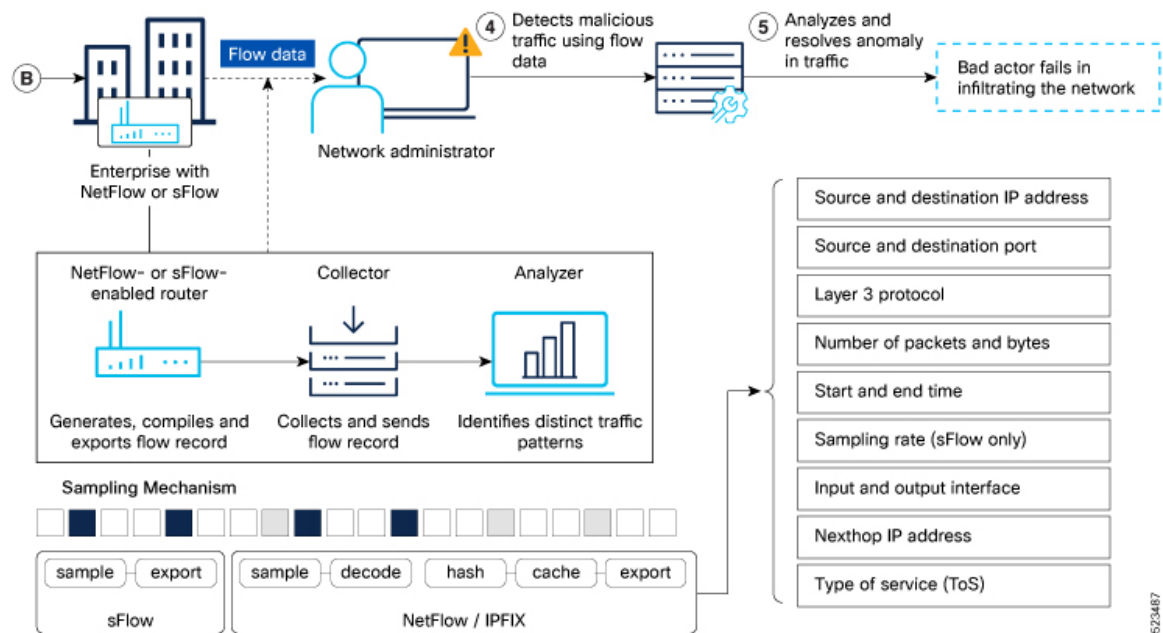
B

Flow data

4 Detects malicious traffic using flow data

5 Analyzes and resolves anomaly in traffic

Bad actor fails in infiltrating the network

Enterprise with NetFlow or sFlow

Network administrator

NetFlow- or sFlow-enabled router

Collector

Analyzer

Generates, compiles and exports flow record

Collects and sends flow record

Identifies distinct traffic patterns

Sampling Mechanism

sample export

sFlow

sample decode hash cache export

NetFlow / IPFIX

| Source and destination IP address |
|---|
| Source and destination port |
| Layer 3 protocol |
| Number of packets and bytes |
| Start and end time |
| Sampling rate (sFlow only) |
| Input and output interface |
| Nexthop IP address |
| Type of service (ToS) |

523487